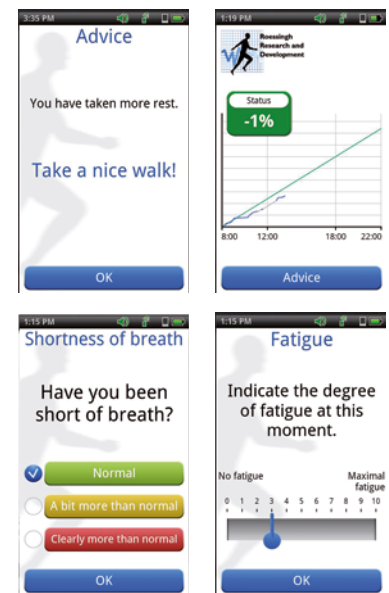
3:35 PM

Advice

You have taken more rest.

Take a nice walk!

OK

1:19 PM

Roessingh Research and Development

Status

-1%

8:00 12:00 18:00 22:00

Advice

1:15 PM

Shortness of breath

Have you been short of breath?

Normal

A bit more than normal

Clearly more than normal

OK

1:15 PM

Fatigue

Indicate the degree of fatigue at this moment.

No fatigue

Maximal fatigue

0 1 2 3 4 5 6 7 8 9 10

OK